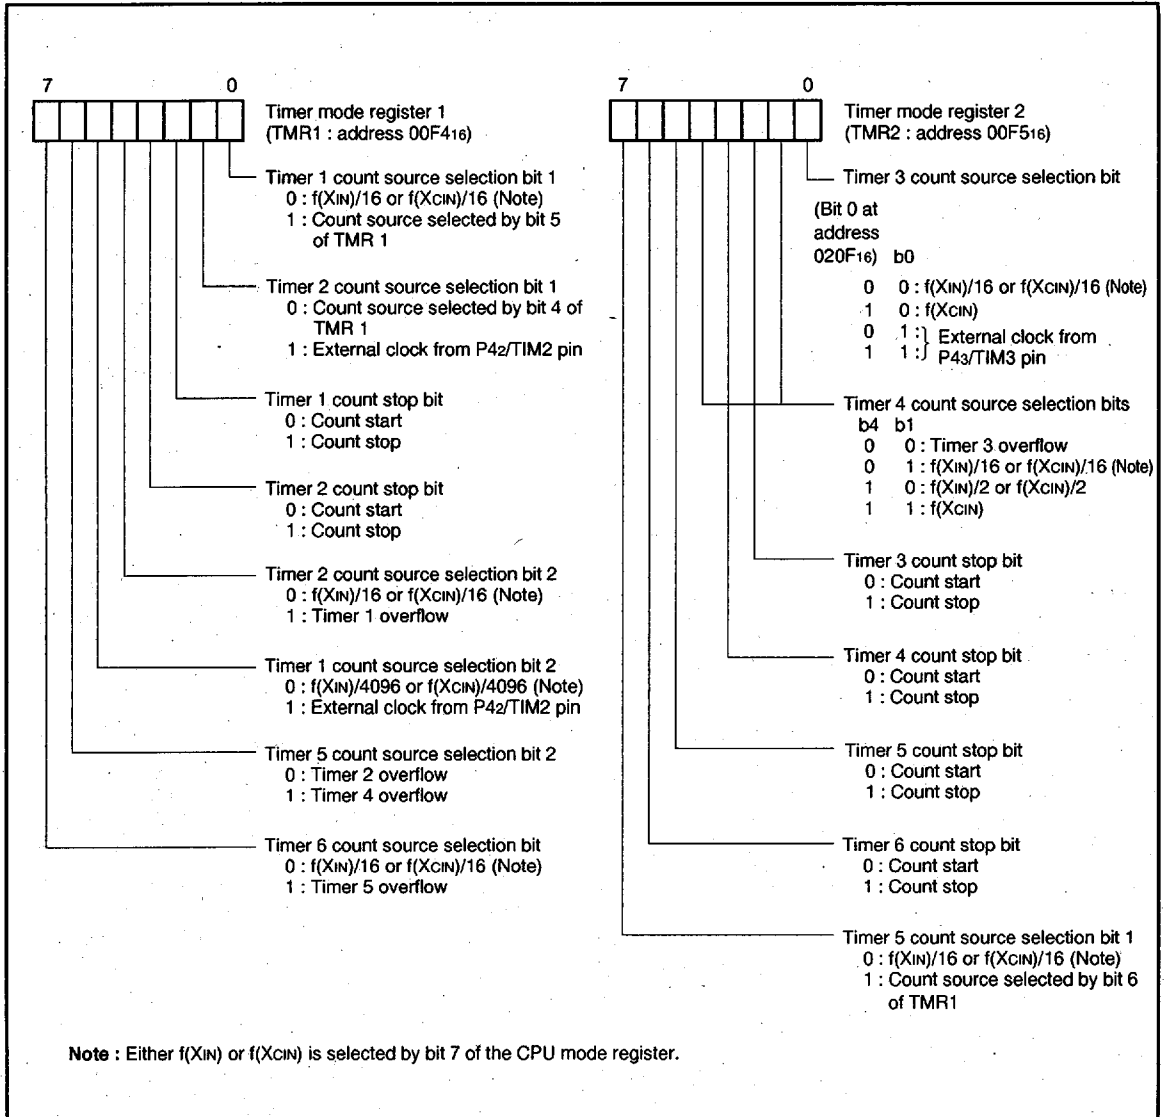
7 0

Timer mode register 1 (TMR1 : address $00F4_{16}$)

Timer 1 count source selection bit 1
0 : $f(X_{IN})/16$ or $f(X_{CIN})/16$ (Note)
1 : Count source selected by bit 5 of TMR 1

Timer 2 count source selection bit 1
0 : Count source selected by bit 4 of TMR 1
1 : External clock from $P4_2$/TIM2 pin

Timer 1 count stop bit
0 : Count start
1 : Count stop

Timer 2 count stop bit
0 : Count start
1 : Count stop

Timer 2 count source selection bit 2
0 : $f(X_{IN})/16$ or $f(X_{CIN})/16$ (Note)
1 : Timer 1 overflow

Timer 1 count source selection bit 2
0 : $f(X_{IN})/4096$ or $f(X_{CIN})/4096$ (Note)
1 : External clock from $P4_2$/TIM2 pin

Timer 5 count source selection bit 2
0 : Timer 2 overflow
1 : Timer 4 overflow

Timer 6 count source selection bit
0 : $f(X_{IN})/16$ or $f(X_{CIN})/16$ (Note)
1 : Timer 5 overflow

7 0

Timer mode register 2 (TMR2 : address $00F5_{16}$)

Timer 3 count source selection bit
(Bit 0 at address $020F_{16}$) b0
0 0 : $f(X_{IN})/16$ or $f(X_{CIN})/16$ (Note)
1 0 : $f(X_{CIN})$
0 1 : External clock from
1 1 : $P4_3$/TIM3 pin

Timer 4 count source selection bits
b4 b1
0 0 : Timer 3 overflow
0 1 : $f(X_{IN})/16$ or $f(X_{CIN})/16$ (Note)
1 0 : $f(X_{IN})/2$ or $f(X_{CIN})/2$
1 1 : $f(X_{CIN})$

Timer 3 count stop bit
0 : Count start
1 : Count stop

Timer 4 count stop bit
0 : Count start
1 : Count stop

Timer 5 count stop bit
0 : Count start
1 : Count stop

Timer 6 count stop bit
0 : Count start
1 : Count stop

Timer 5 count source selection bit 1
0 : $f(X_{IN})/16$ or $f(X_{CIN})/16$ (Note)
1 : Count source selected by bit 6 of TMR1

Note : Either $f(X_{IN})$ or $f(X_{CIN})$ is selected by bit 7 of the CPU mode register.